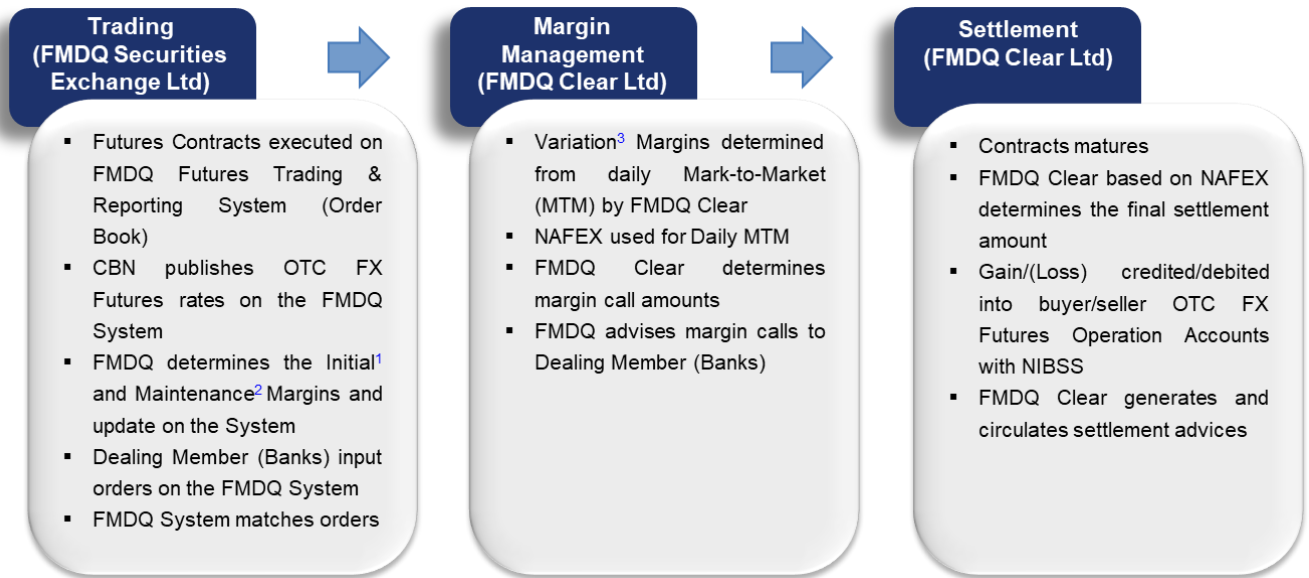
Trading (FMDQ Securities Exchange Ltd)

▪ Futures Contracts executed on FMDQ Futures Trading & Reporting System (Order Book)
▪ CBN publishes OTC FX Futures rates on the FMDQ System
▪ FMDQ determines the Initial$^1$ and Maintenance$^2$ Margins and update on the System
▪ Dealing Member (Banks) input orders on the FMDQ System
▪ FMDQ System matches orders

Margin Management (FMDQ Clear Ltd)

▪ Variation$^3$ Margins determined from daily Mark-to-Market (MTM) by FMDQ Clear
▪ NAFEX used for Daily MTM
▪ FMDQ Clear determines margin call amounts
▪ FMDQ advises margin calls to Dealing Member (Banks)

Settlement (FMDQ Clear Ltd)

▪ Contracts matures
▪ FMDQ Clear based on NAFEX determines the final settlement amount
▪ Gain/(Loss) credited/debited into buyer/seller OTC FX Futures Operation Accounts with NIBSS
▪ FMDQ Clear generates and circulates settlement advices